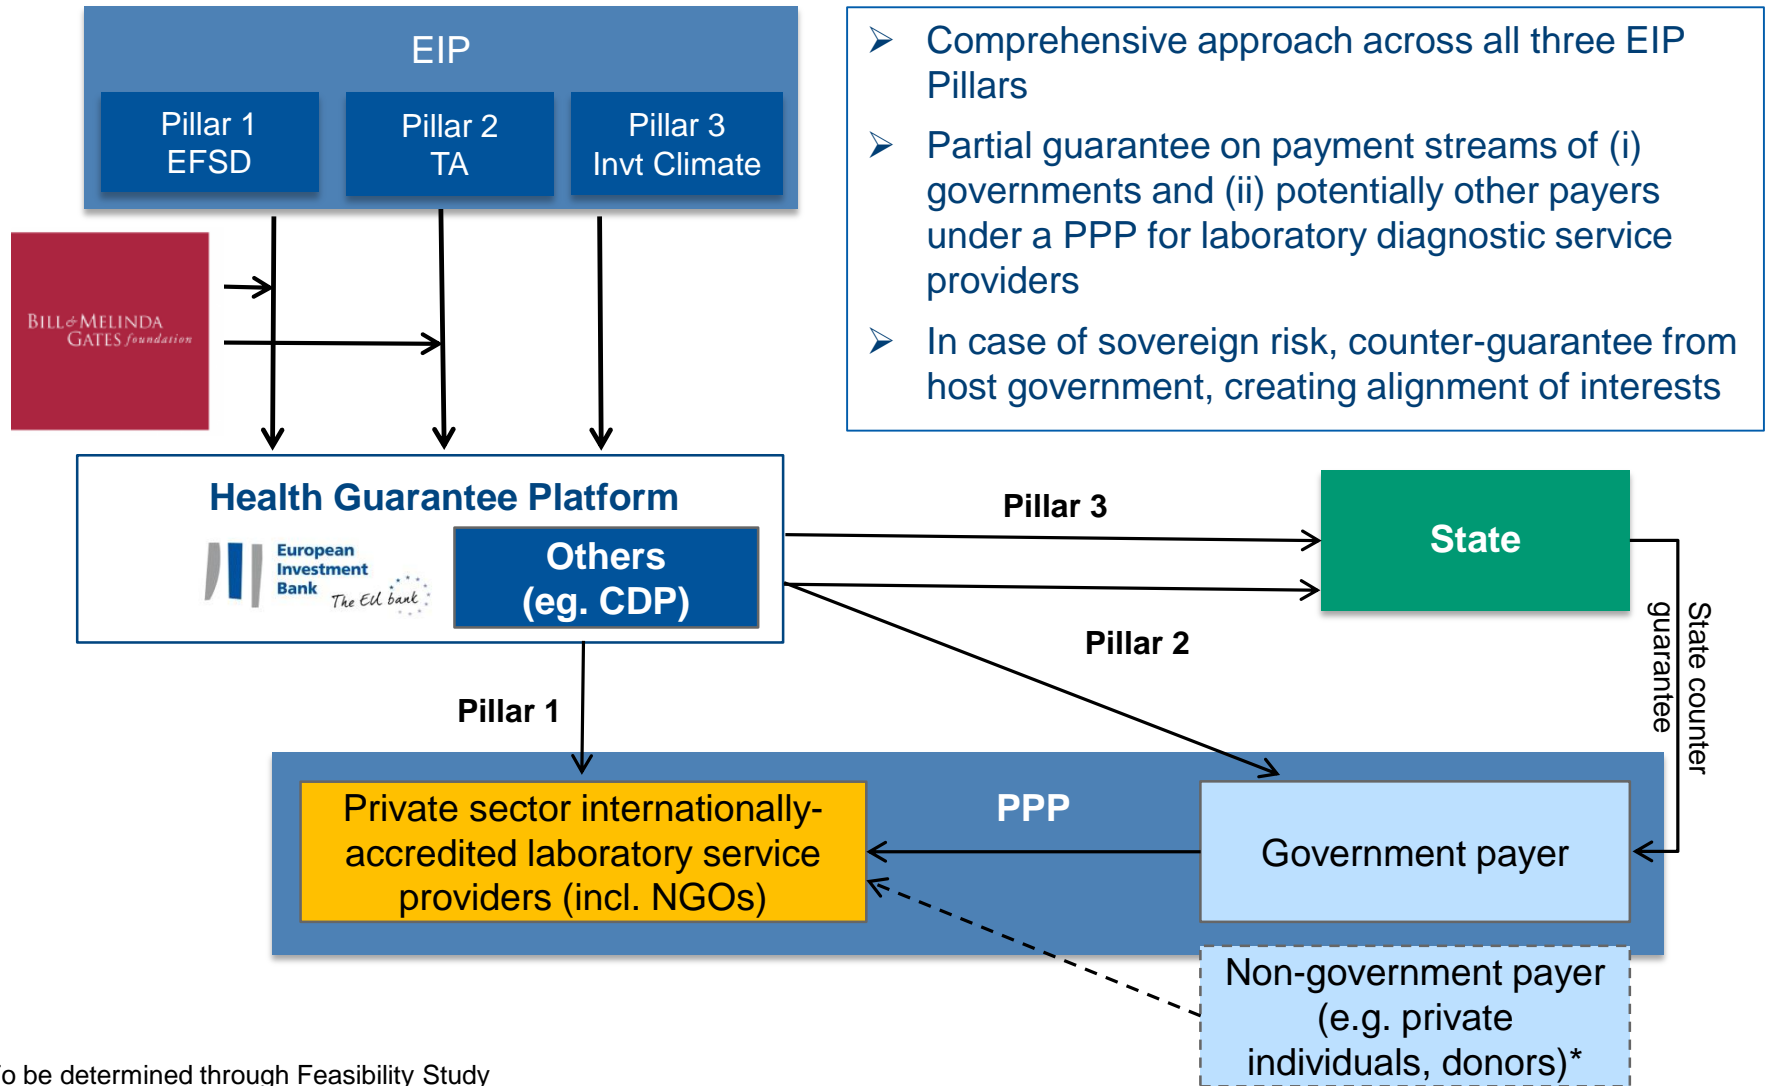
EIP

Pillar 1
EFSD

Pillar 2
TA

Pillar 3
Invt Climate

BILL & MELINDA GATES foundation

Comprehensive approach across all three EIP Pillars

Partial guarantee on payment streams of (i) governments and (ii) potentially other payers under a PPP for laboratory diagnostic service providers

In case of sovereign risk, counter-guarantee from host government, creating alignment of interests

Health Guarantee Platform

European Investment Bank The EU bank

Others (eg. CDP)

Pillar 3

State

Pillar 2

State counter guarantee

Pillar 1

PPP

Private sector internationally-accredited laboratory service providers (incl. NGOs)

Government payer

Non-government payer (e.g. private individuals, donors)*

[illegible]o be determined through Feasibility Study